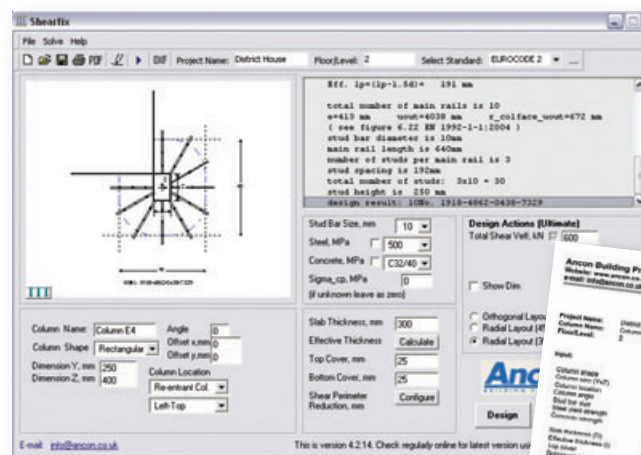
Shearfix

File Solve Help

DXF Project Name: District House Floor/Level: 2 Select Standard: EUROCODE 2

Eff. lp=(lp-1.5d)= 191 mm

total number of main rails is 10
e=413 mm uout=4038 mm r_colface_uout=672 mm
( see figure 6.22 EN 1992-1-1:2004 )
stud bar diameter is 10mm
main rail length is 640mm
number of studs per main rail is 3
stud spacing is 192mm
total number of studs: 3x10 = 30
stud height is 250 mm
design result: 10No. 1918-4862-0438-7329

Stud Bar Size, mm 10
Steel, MPa 500
Concrete, MPa C32/40
Sigma_cp, MPa 0
(if unknown leave as zero)

Design Actions (Ultimate)
Total Shear VEff, kN 600

Show Dim

Orthogonal Layout
Radial Layout (4
Radial Layout (3

Column Name: Column E4
Column Shape Rectangular
Dimension Y, mm 250
Dimension Z, mm 400
Angle 0
Offset y,mm 0
Offset z,mm 0
Column Location
Re-entrant Col.
Left-Top

Slab Thickness, mm 300
Effective Thickness Calculate
Top Cover, mm 25
Bottom Cover, mm 25
Shear Perimeter Reduction, mm Configure

Design

Anc

E-mail: info@ancon.co.uk

This is version 4.2.14. Check regularly online for latest version usi

Ancon Building Pr
Website: www.ancon.co
e-mail: info@ancon.co.uk

Project Name: District
Column Name: Colum
Floor/Level: 2

Input:

Column shape
Column dim (YxZ)
Column location
Column angle
Stud bar size
Stud steel strength
Concrete strength

Slab thickness (t)
Effective thickness (d)
Top cover
Bottom cover